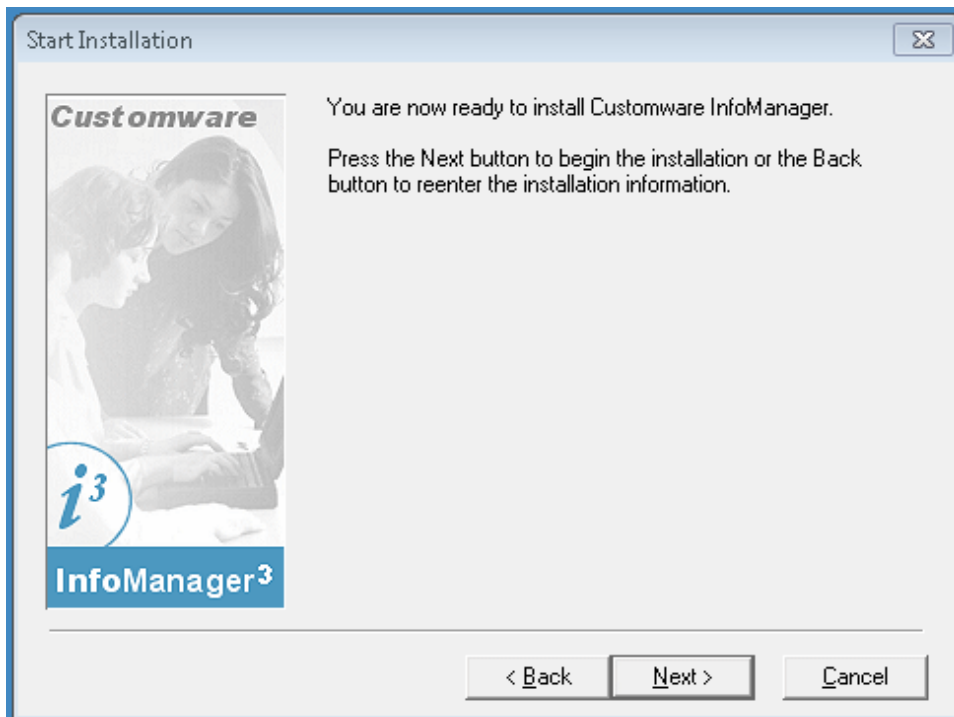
Start Installation

Customware

$i^3$

InfoManager$^3$

You are now ready to install Customware InfoManager.

Press the Next button to begin the installation or the Back button to reenter the installation information.

< Back

Next >

Cancel